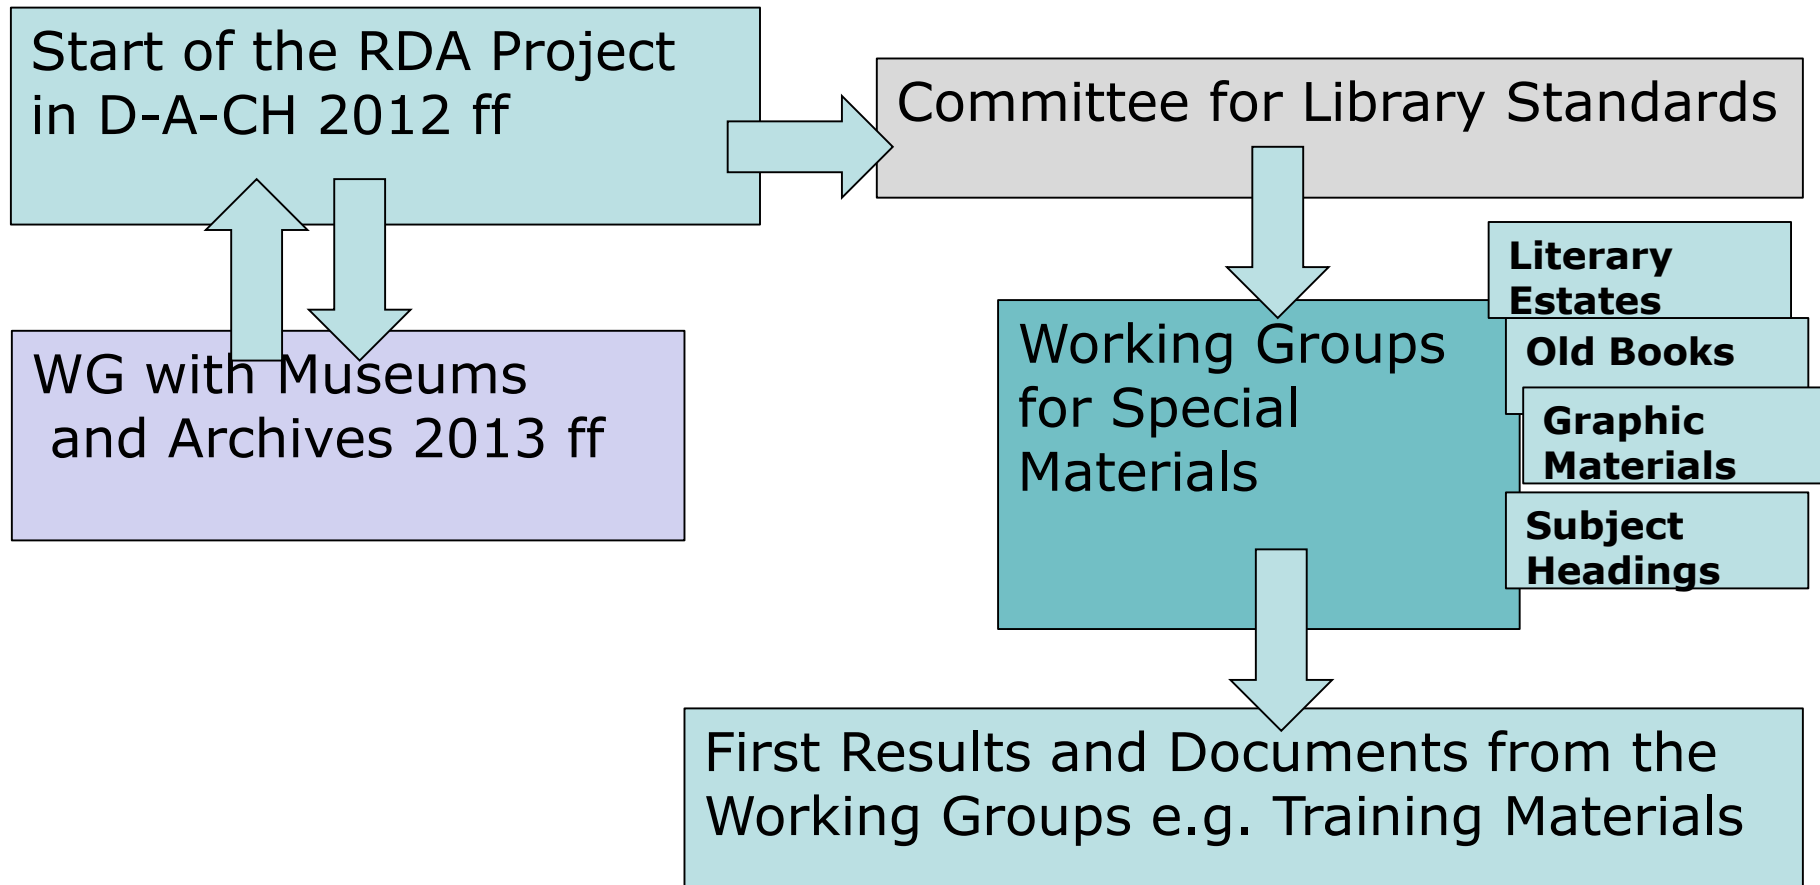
Start of the RDA Project in D-A-CH 2012 ff

Committee for Library Standards

WG with Museums and Archives 2013 ff

Working Groups for Special Materials

Literary Estates

Old Books

Graphic Materials

Subject Headings

First Results and Documents from the Working Groups e.g. Training Materials